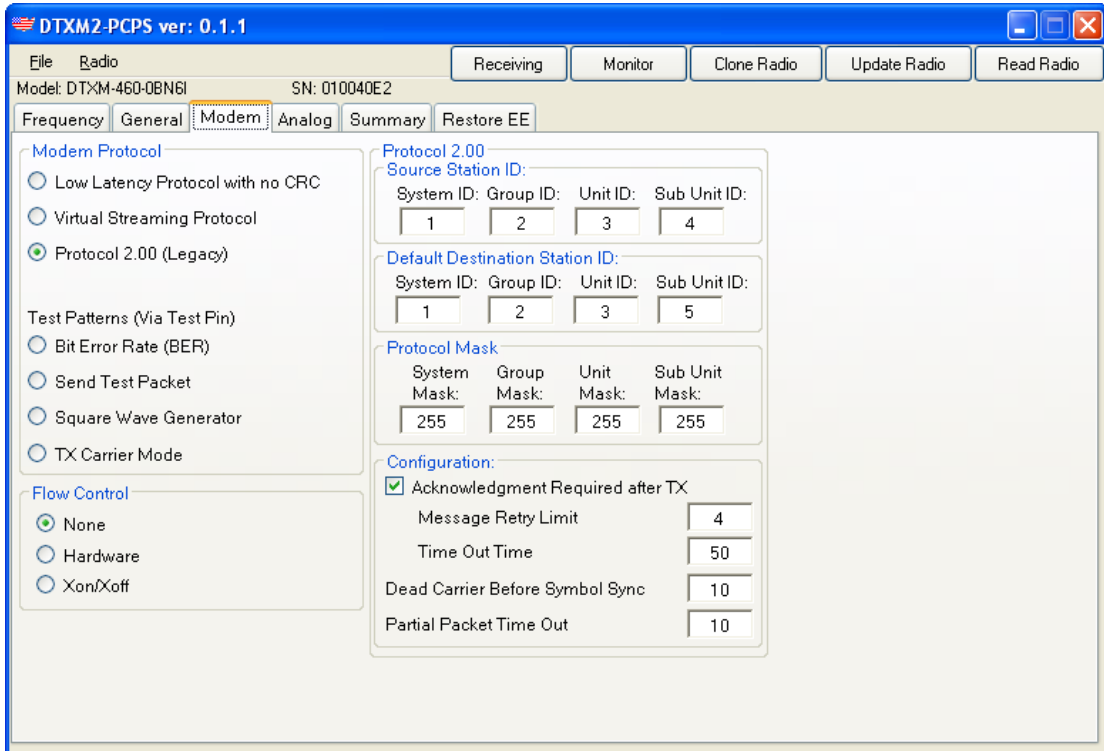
DTXM2-PCPS ver: 0.1.1

File Radio

Receiving | Monitor | Clone Radio | Update Radio | Read Radio

Model: DTXM-460-0BN6I SN: 010040E2

Frequency | General | Modem | Analog | Summary | Restore EE

Modem Protocol

Low Latency Protocol with no CRC

Virtual Streaming Protocol

Protocol 2.00 (Legacy)

Test Patterns (Via Test Pin)

Bit Error Rate (BER)

Send Test Packet

Square Wave Generator

TX Carrier Mode

Flow Control

None

Hardware

Xon/Xoff

Protocol 2.00

Source Station ID:

| System ID: | Group ID: | Unit ID: | Sub Unit ID: |
|---|---|---|---|
| 1 | 2 | 3 | 4 |

Default Destination Station ID:

| System ID: | Group ID: | Unit ID: | Sub Unit ID: |
|---|---|---|---|
| 1 | 2 | 3 | 5 |

Protocol Mask

| System Mask: | Group Mask: | Unit Mask: | Sub Unit Mask: |
|---|---|---|---|
| 255 | 255 | 255 | 255 |

Configuration:

Acknowledgment Required after TX

Message Retry Limit 4

Time Out Time 50

Dead Carrier Before Symbol Sync 10

Partial Packet Time Out 10